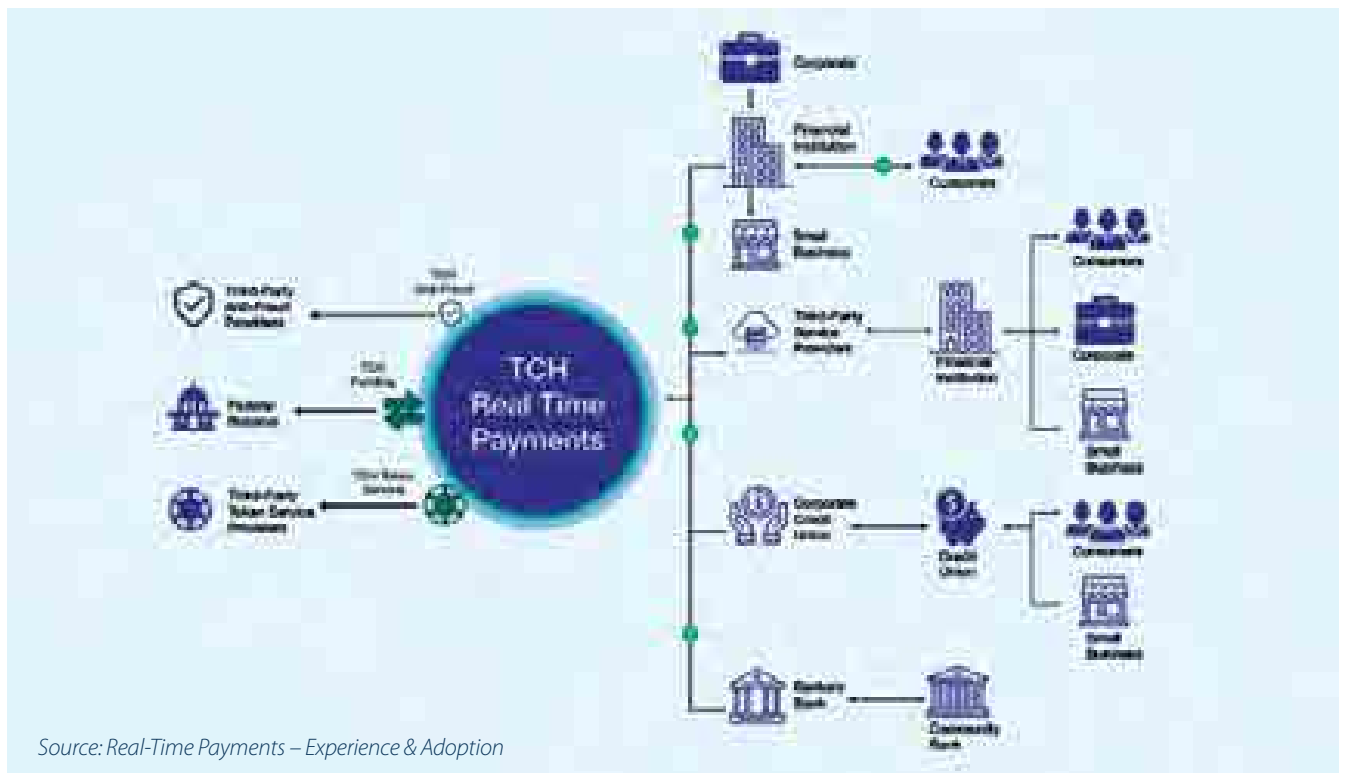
Corporate

Financial Institution

Consumers

Small Business

Third-Party Anti-Fraud Providers

TCH Anti-Fraud

TCH Funding

Federal Reserve

TCH Token Service

Third-Party Token Service Providers

TCH Real Time Payments

Third-Party Service Providers

Financial Institution

Consumers

Corporate

Small Business

Corporate Credit Union

Credit Union

Consumers

Small Business

Bankers Bank

Community Bank

Source: Real-Time Payments – Experience & Adoption